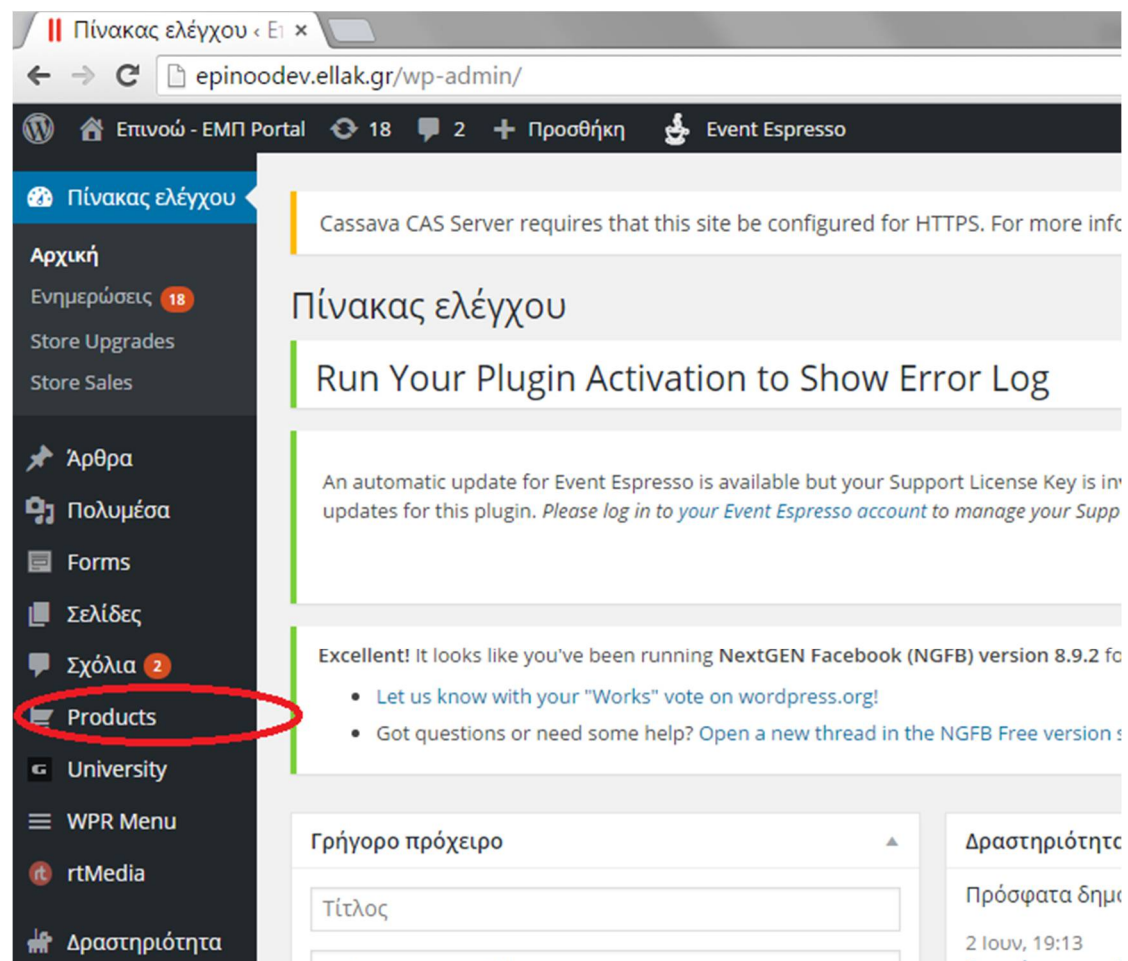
Πίνακας ελέγχου ‹ Ε
epinoodev.ellak.gr/wp-admin/
Επινοώ - ΕΜΠ Portal 18 2 Προσθήκη Event Espresso

Πίνακας ελέγχου
Αρχική
Ενημερώσεις 18
Store Upgrades
Store Sales
Άρθρα
Πολυμέσα
Forms
Σελίδες
Σχόλια 2
Products
University
WPR Menu
rtMedia
Δραστηριότητα

Cassava CAS Server requires that this site be configured for HTTPS. For more info

Πίνακας ελέγχου

Run Your Plugin Activation to Show Error Log

An automatic update for Event Espresso is available but your Support License Key is in updates for this plugin. *Please log in to your Event Espresso account to manage your Supp*

**Excellent!** It looks like you've been running **NextGEN Facebook (NGFB) version 8.9.2** fo
- Let us know with your "Works" vote on wordpress.org!
- Got questions or need some help? Open a new thread in the NGFB Free version s

Γρήγορο πρόχειρο
Τίτλος

Δραστηριότητα
Πρόσφατα δημο
2 Ιουν, 19:13